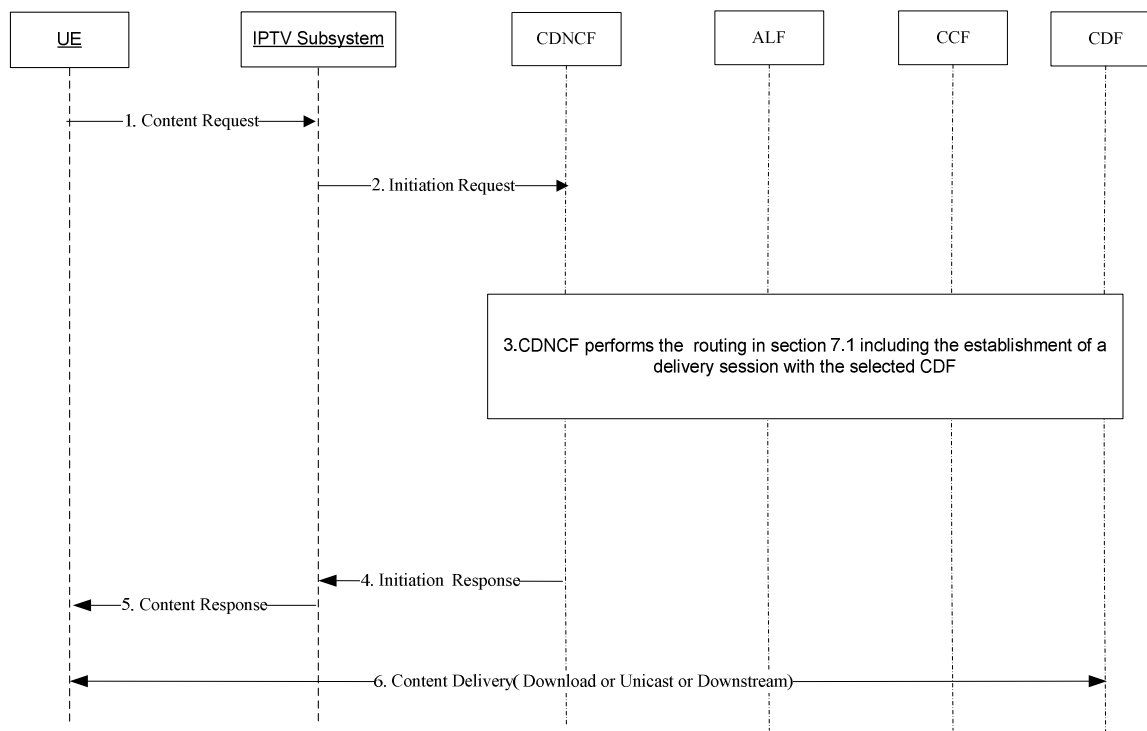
UE

IPTV Subsystem

CDNCF

ALF

CCF

CDF

1. Content Request

2. Initiation Request

3.CDNCF performs the routing in section 7.1 including the establishment of a delivery session with the selected CDF

4. Initiation Response

5. Content Response

6. Content Delivery( Download or Unicast or Downstream)